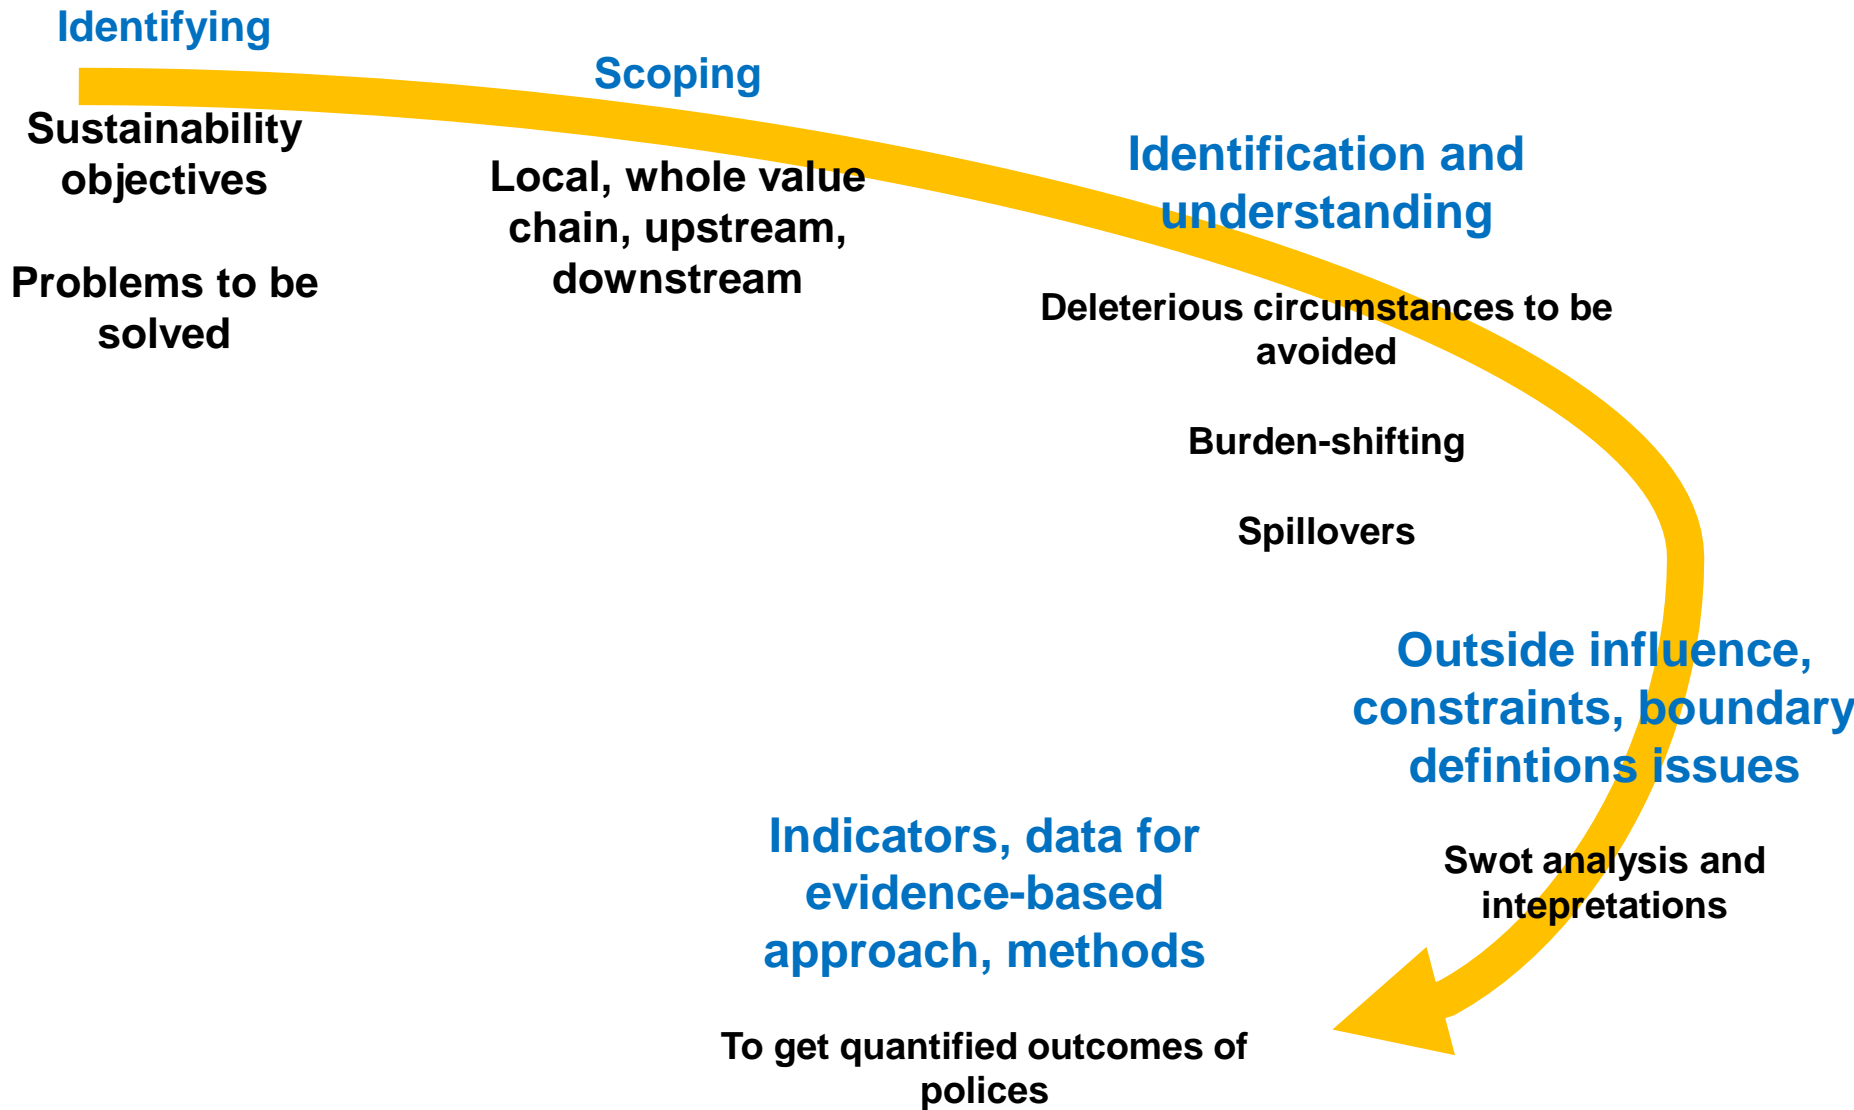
Identifying

Sustainability objectives

Problems to be solved

Scoping

Local, whole value chain, upstream, downstream

Identification and understanding

Deleterious circumstances to be avoided

Burden-shifting

Spillovers

Outside influence, constraints, boundary defintions issues

Swot analysis and intepretations

Indicators, data for evidence-based approach, methods

To get quantified outcomes of polices